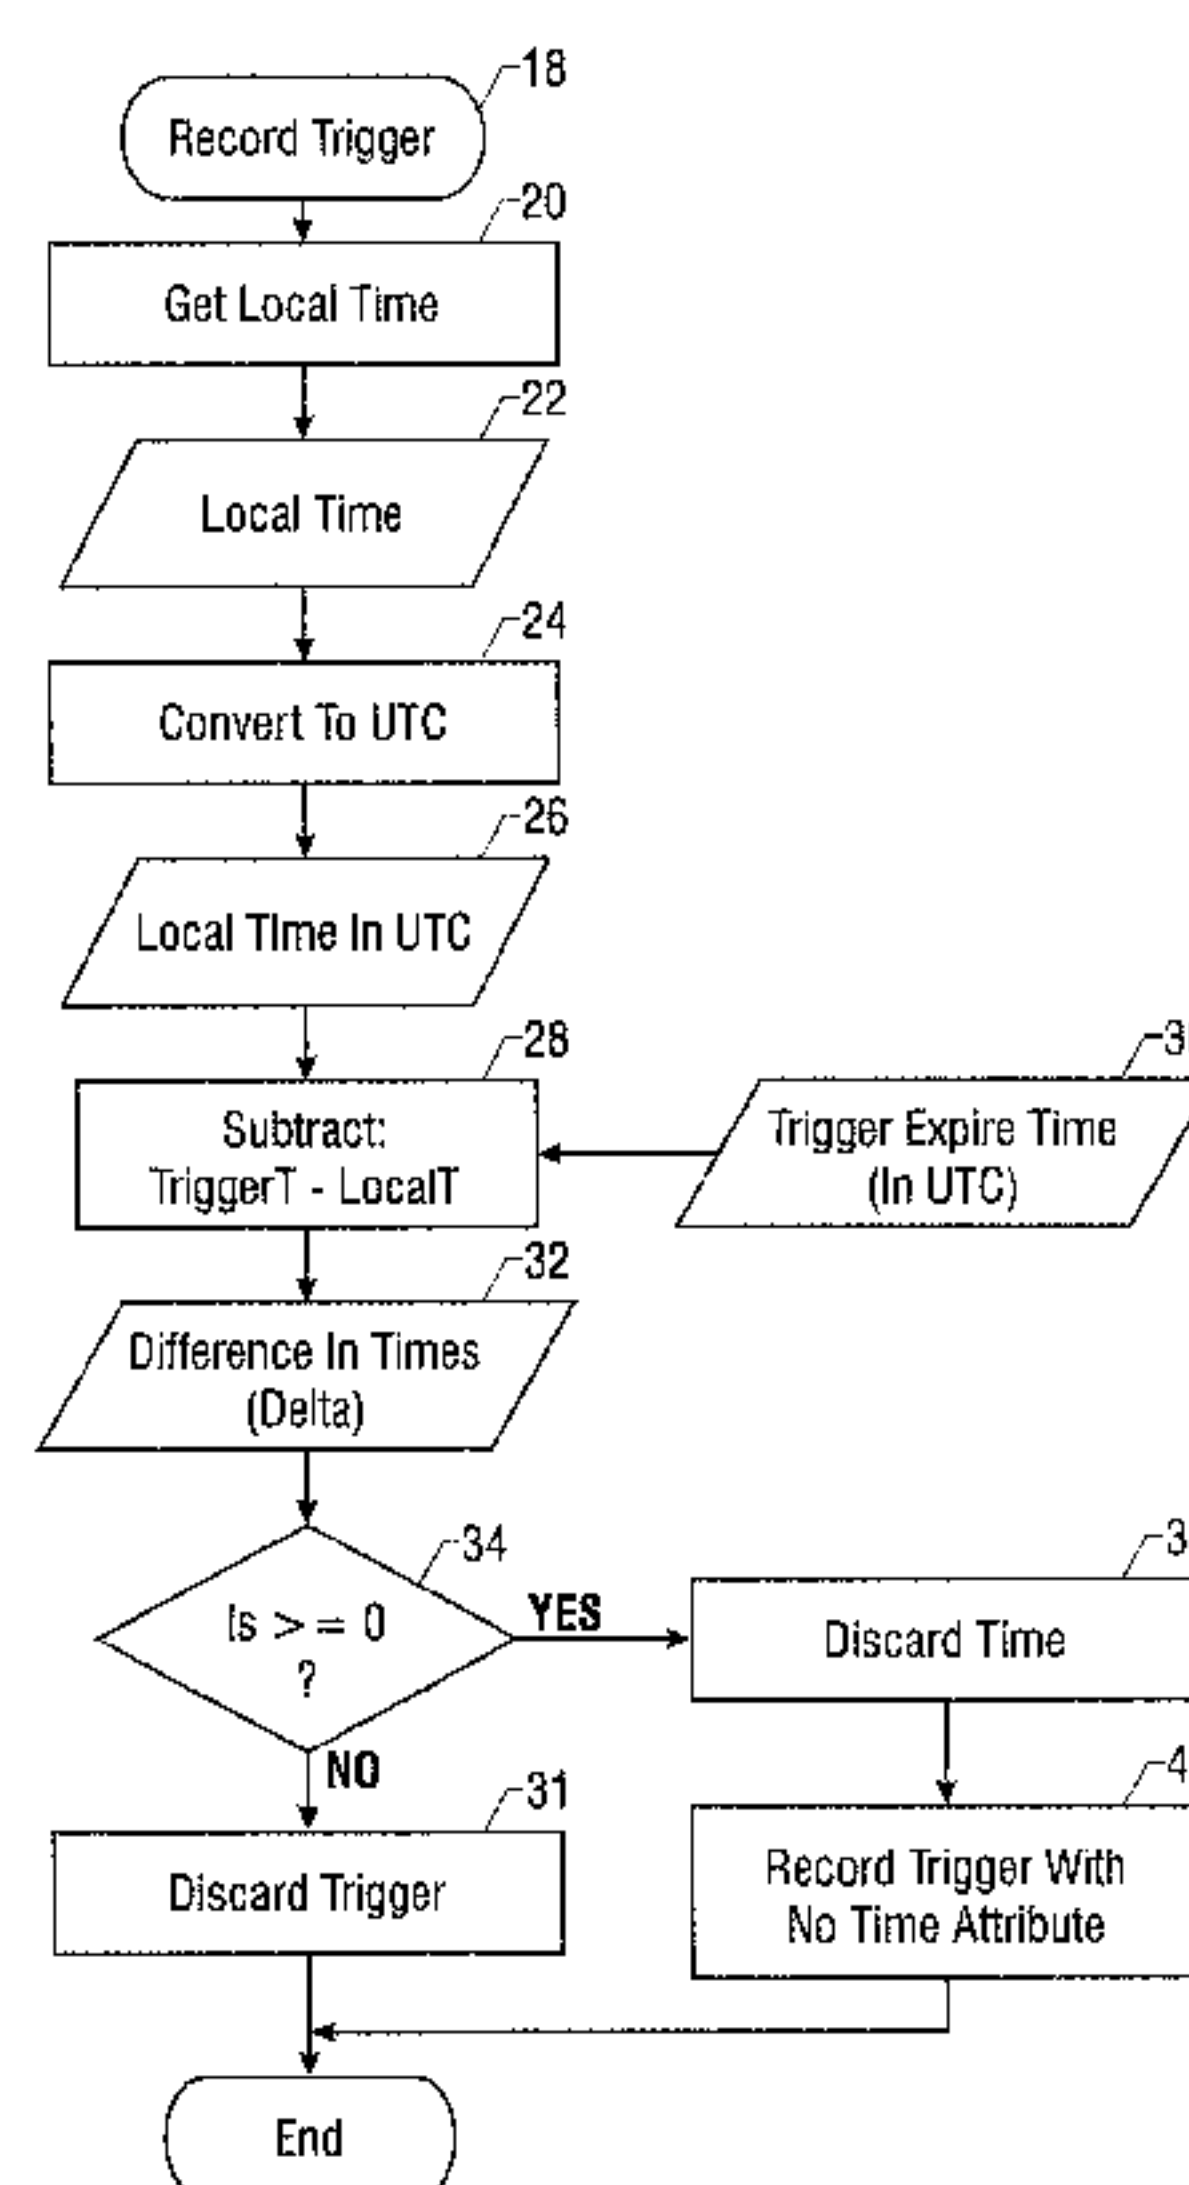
18
Record Trigger

20
Get Local Time

22
Local Time

24
Convert To UTC

26
Local TIme In UTC

28
Subtract: TriggerT - LocalT

3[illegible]
Trigger Expire Time (In UTC)

32
Difference In Times (Delta)

34
Is >= 0 ?

YES

3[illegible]
Discard Time

NO

31
Discard Trigger

4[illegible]
Record Trigger With No Time Attribute

End